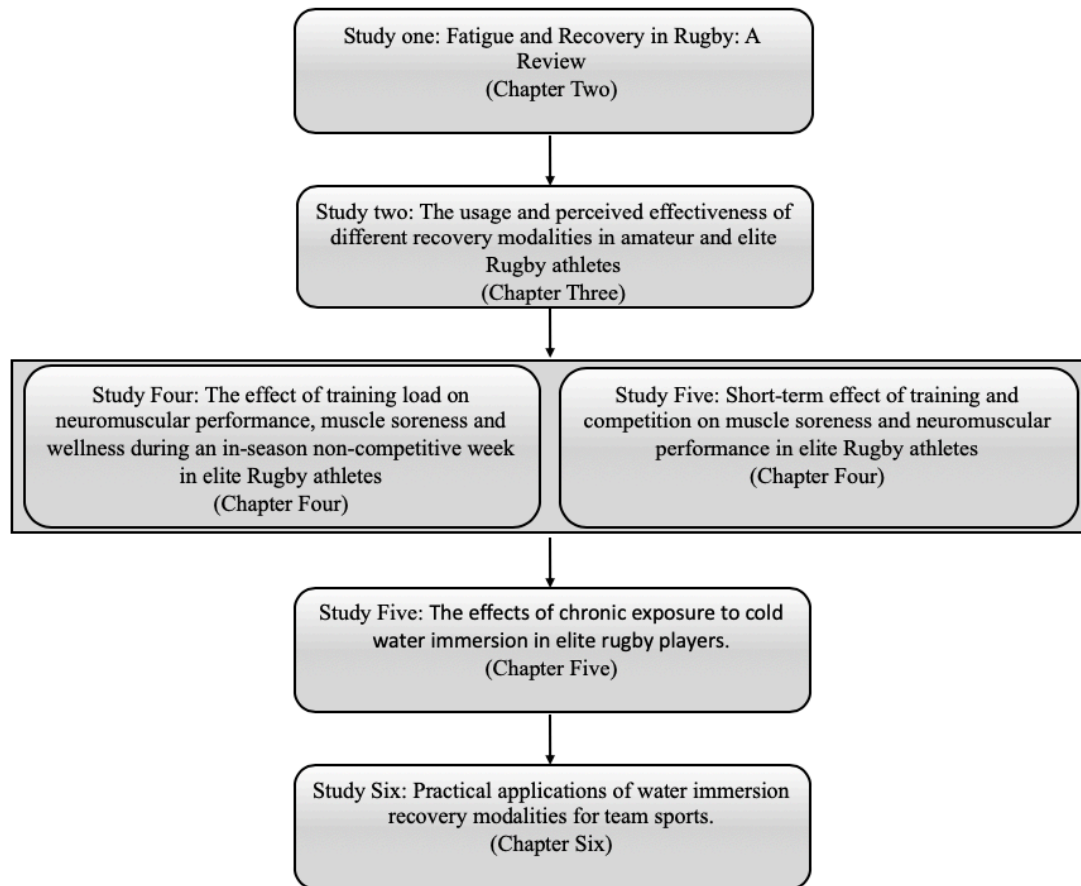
Study one: Fatigue and Recovery in Rugby: A Review
(Chapter Two)

Study two: The usage and perceived effectiveness of different recovery modalities in amateur and elite Rugby athletes
(Chapter Three)

Study Four: The effect of training load on neuromuscular performance, muscle soreness and wellness during an in-season non-competitive week in elite Rugby athletes
(Chapter Four)

Study Five: Short-term effect of training and competition on muscle soreness and neuromuscular performance in elite Rugby athletes
(Chapter Four)

Study Five: The effects of chronic exposure to cold water immersion in elite rugby players.
(Chapter Five)

Study Six: Practical applications of water immersion recovery modalities for team sports.
(Chapter Six)